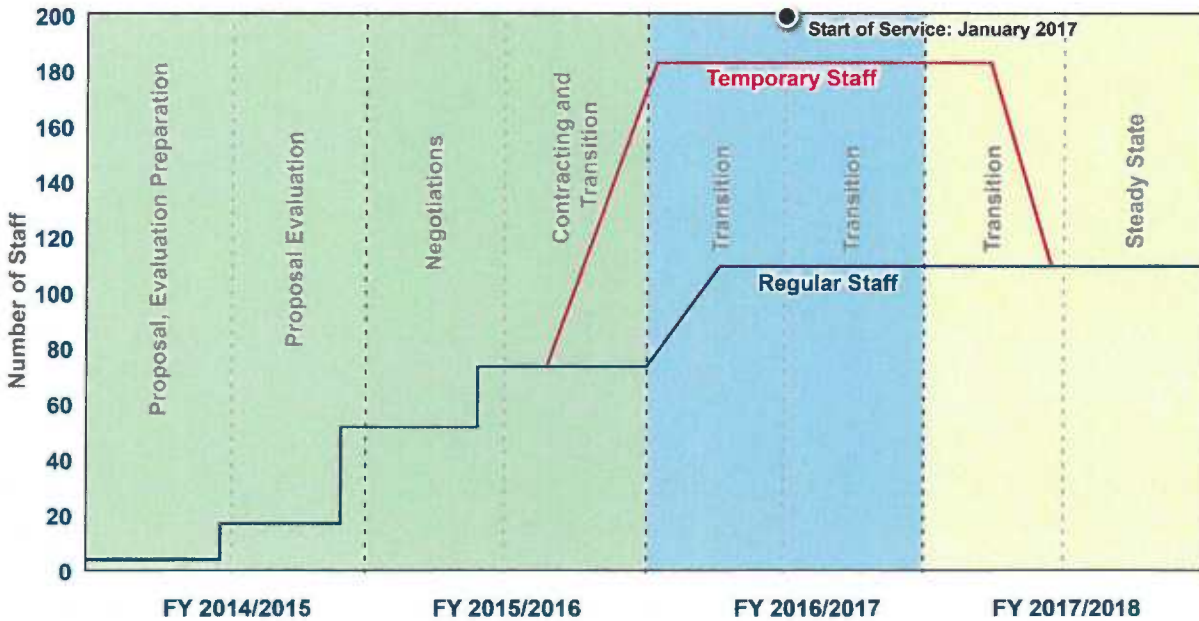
Start of Service: January 2017

Temporary Staff

Regular Staff

Number of Staff

200
180
160
140
120
100
80
60
40
20
0

Proposal, Evaluation Preparation

Proposal Evaluation

Negotiations

Contracting and Transition

Transition

Transition

Transition

Steady State

FY 2014/2015

FY 2015/2016

FY 2016/2017

FY 2017/2018